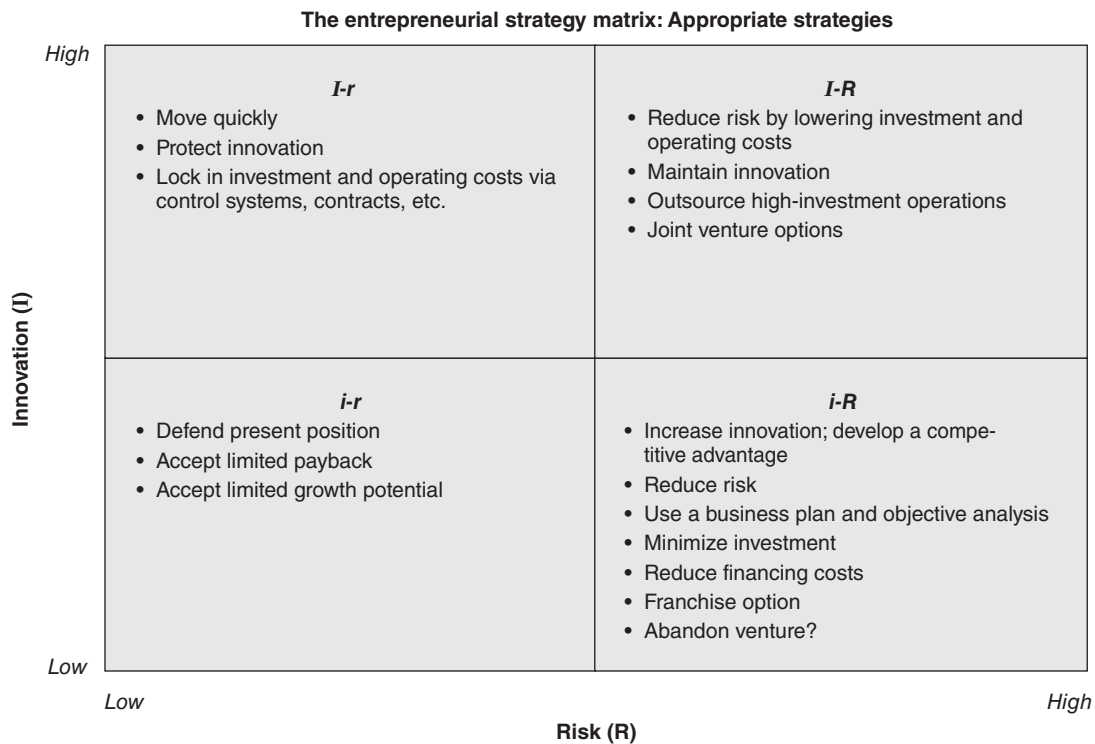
The entrepreneurial strategy matrix: Appropriate strategies

High

Innovation (I)

Low

I-r
• Move quickly
• Protect innovation
• Lock in investment and operating costs via control systems, contracts, etc.

I-R
• Reduce risk by lowering investment and operating costs
• Maintain innovation
• Outsource high-investment operations
• Joint venture options

i-r
• Defend present position
• Accept limited payback
• Accept limited growth potential

i-R
• Increase innovation; develop a competitive advantage
• Reduce risk
• Use a business plan and objective analysis
• Minimize investment
• Reduce financing costs
• Franchise option
• Abandon venture?

Low

High

Risk (R)